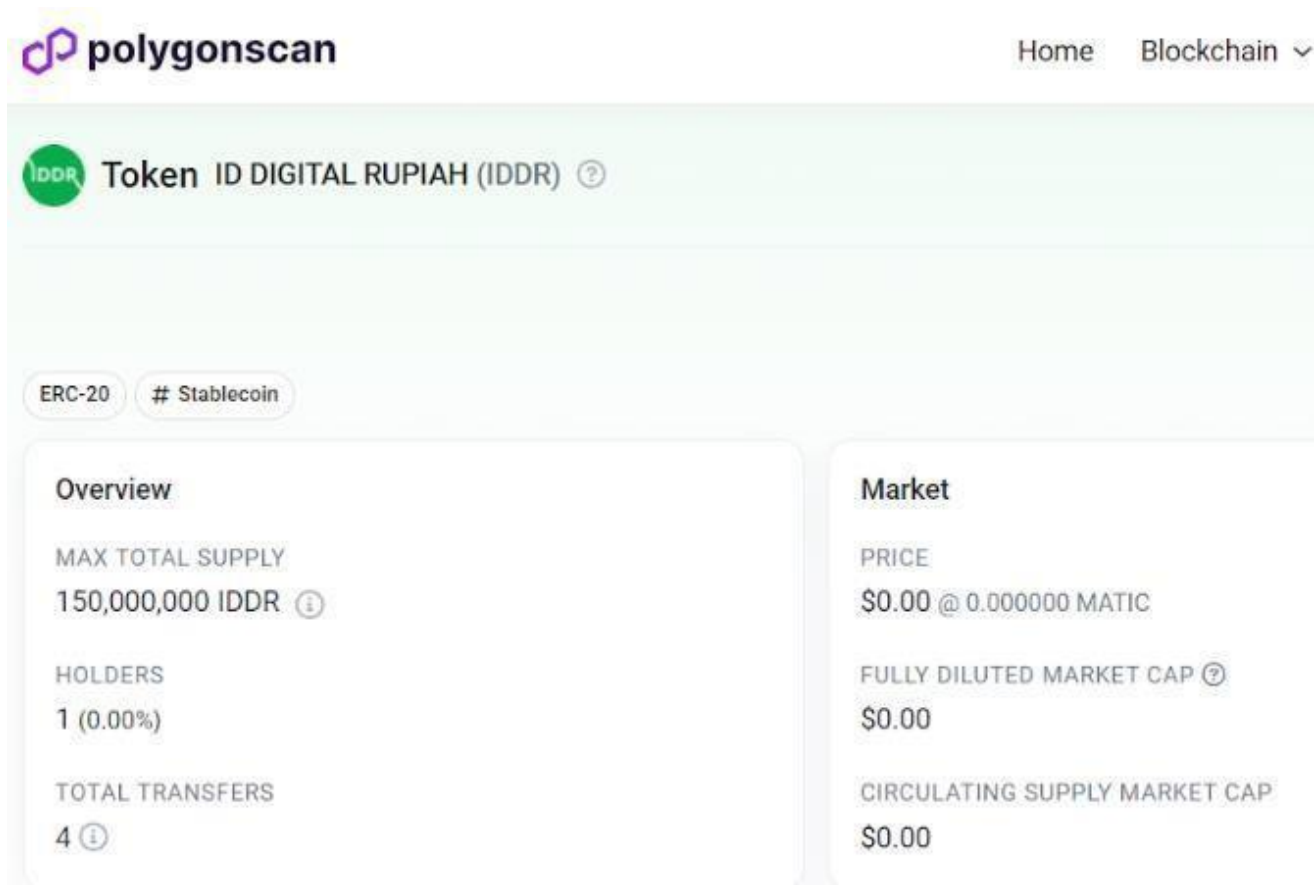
polygonscan

Home Blockchain

IDDR Token ID DIGITAL RUPIAH (IDDR)

ERC-20 # Stablecoin

Overview

MAX TOTAL SUPPLY
150,000,000 IDDR

HOLDERS
1 (0.00%)

TOTAL TRANSFERS
4

Market

PRICE
$0.00 @ 0.000000 MATIC

FULLY DILUTED MARKET CAP
$0.00

CIRCULATING SUPPLY MARKET CAP
$0.00